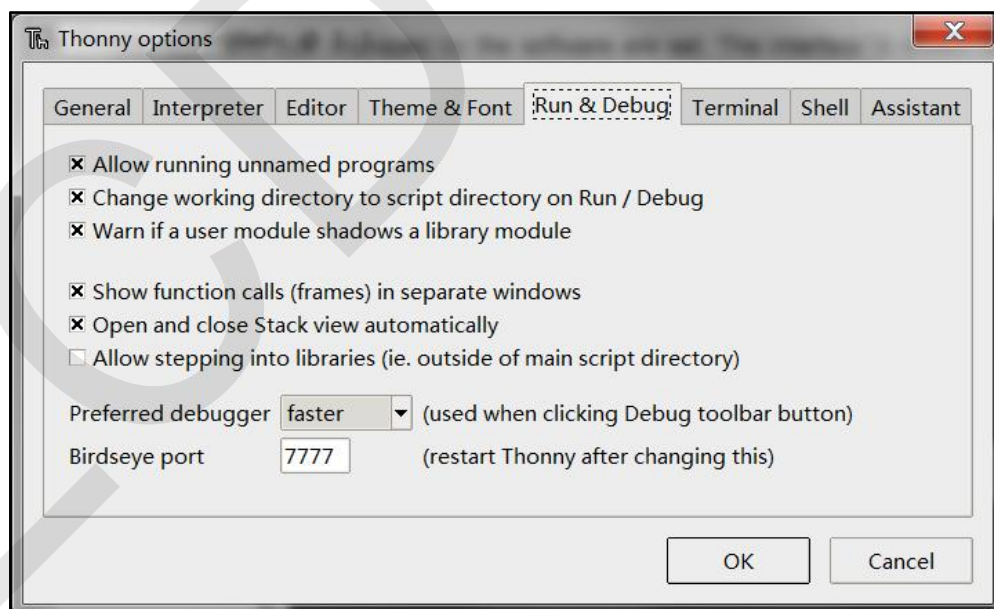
Thonny options

General | Interpreter | Editor | Theme & Font | Run & Debug | Terminal | Shell | Assistant

☒ Allow running unnamed programs
☒ Change working directory to script directory on Run / Debug
☒ Warn if a user module shadows a library module

☒ Show function calls (frames) in separate windows
☒ Open and close Stack view automatically
☐ Allow stepping into libraries (ie. outside of main script directory)

Preferred debugger faster (used when clicking Debug toolbar button)
Birdseye port 7777 (restart Thonny after changing this)

OK Cancel